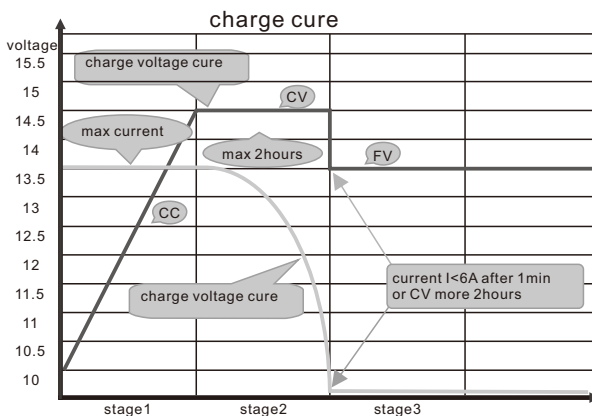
charge cure

voltage
15.5
15
14.5
14
13.5
13
12.5
12
11.5
11
10.5
10

charge voltage cure

CV

max current

max 2hours

FV

CC

current I<6A after 1min or CV more 2hours

charge voltage cure

stage1
stage2
stage3